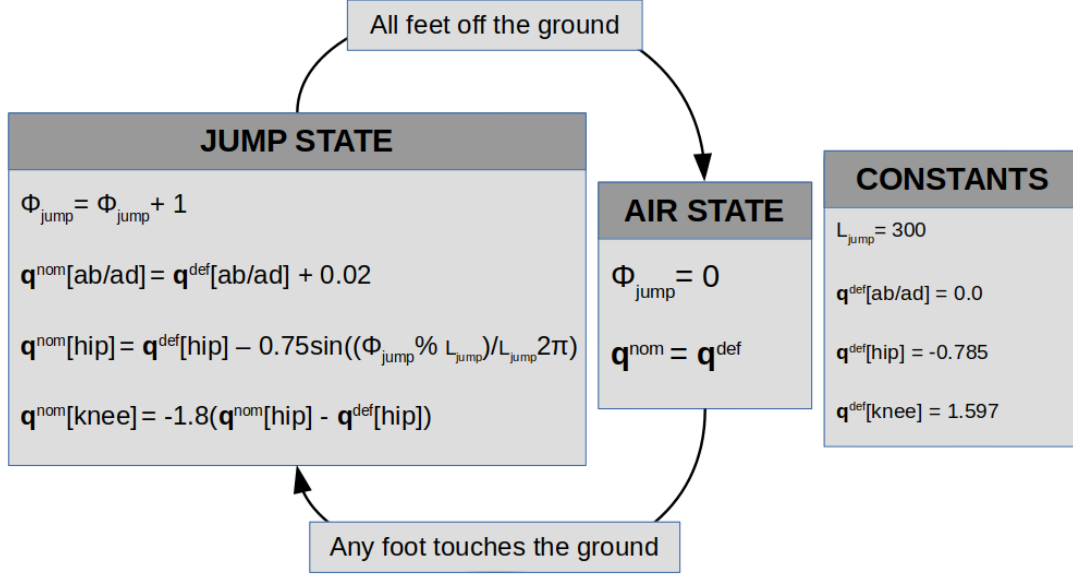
All feet off the ground

JUMP STATE

$\Phi_{jump} = \Phi_{jump} + 1$

$\mathbf{q}^{nom}[ab/ad] = \mathbf{q}^{def}[ab/ad] + 0.02$

$\mathbf{q}^{nom}[hip] = \mathbf{q}^{def}[hip] – 0.75\sin((\Phi_{jump} \% L_{jump})/L_{jump} 2\pi)$

$\mathbf{q}^{nom}[knee] = -1.8(\mathbf{q}^{nom}[hip] - \mathbf{q}^{def}[hip])$

AIR STATE

$\Phi_{jump} = 0$

$\mathbf{q}^{nom} = \mathbf{q}^{def}$

CONSTANTS

$L_{jump} = 300$

$\mathbf{q}^{def}[ab/ad] = 0.0$

$\mathbf{q}^{def}[hip] = -0.785$

$\mathbf{q}^{def}[knee] = 1.597$

Any foot touches the ground